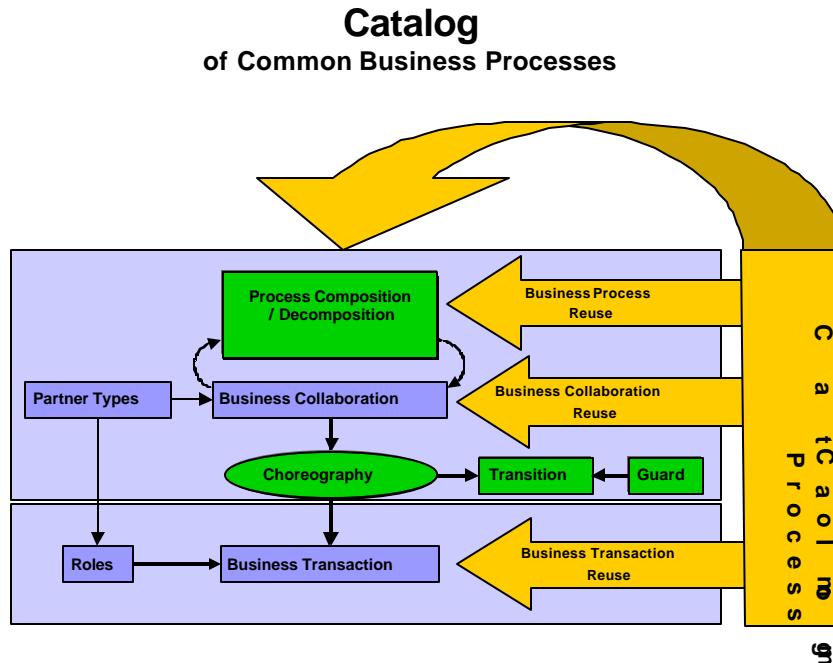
Catalog
of Common Business Processes

Process Composition / Decomposition

Business Process Reuse

Partner Types

Business Collaboration

Business Collaboration Reuse

Choreography

Transition

Guard

Roles

Business Transaction

Business Transaction Reuse

CatCalomg
Process